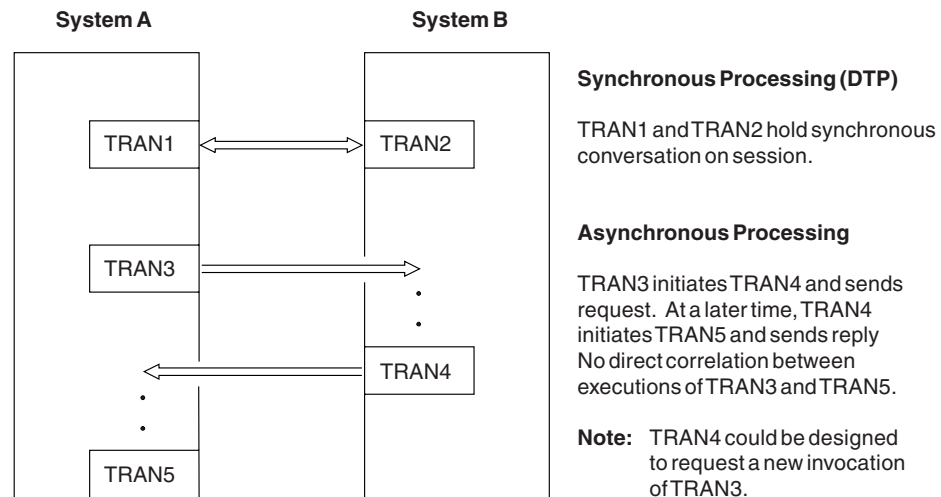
System A

System B

TRAN1

TRAN2

TRAN3

TRAN4

TRAN5

Synchronous Processing (DTP)

TRAN1 and TRAN2 hold synchronous conversation on session.

Asynchronous Processing

TRAN3 initiates TRAN4 and sends request. At a later time, TRAN4 initiates TRAN5 and sends reply No direct correlation between executions of TRAN3 and TRAN5.

Note: TRAN4 could be designed to request a new invocation of TRAN3.